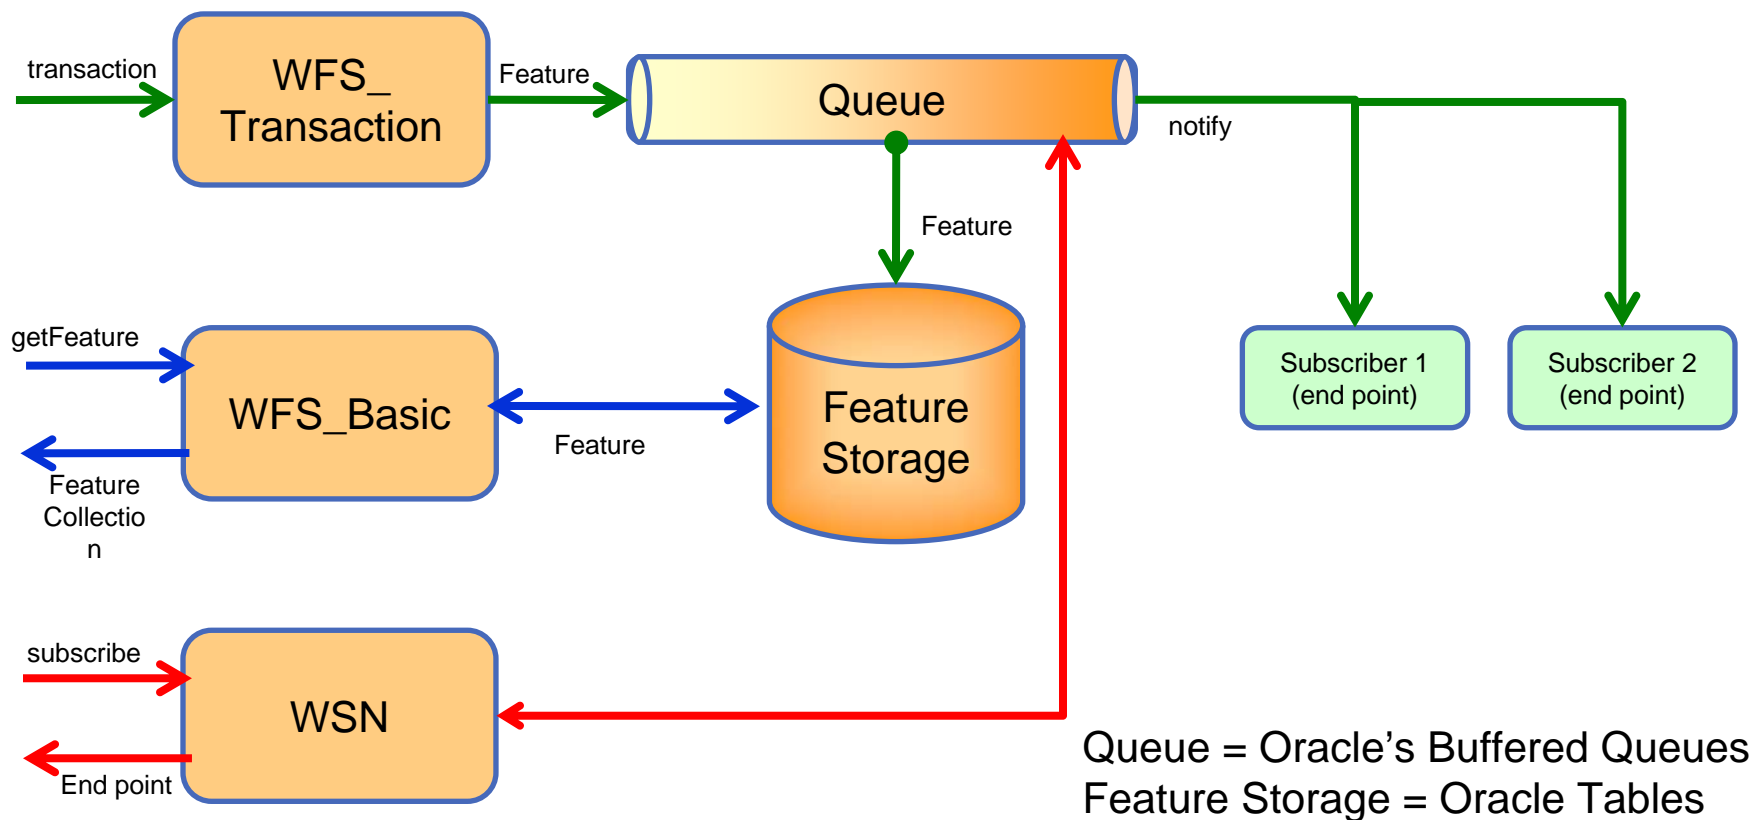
transaction

WFS_ Transaction

Feature

Queue

notify

Feature

getFeature

WFS_Basic

Feature

Feature Storage

Subscriber 1 (end point)

Subscriber 2 (end point)

Feature Collectio n

subscribe

WSN

End point

Queue = Oracle's Buffered Queues
Feature Storage = Oracle Tables